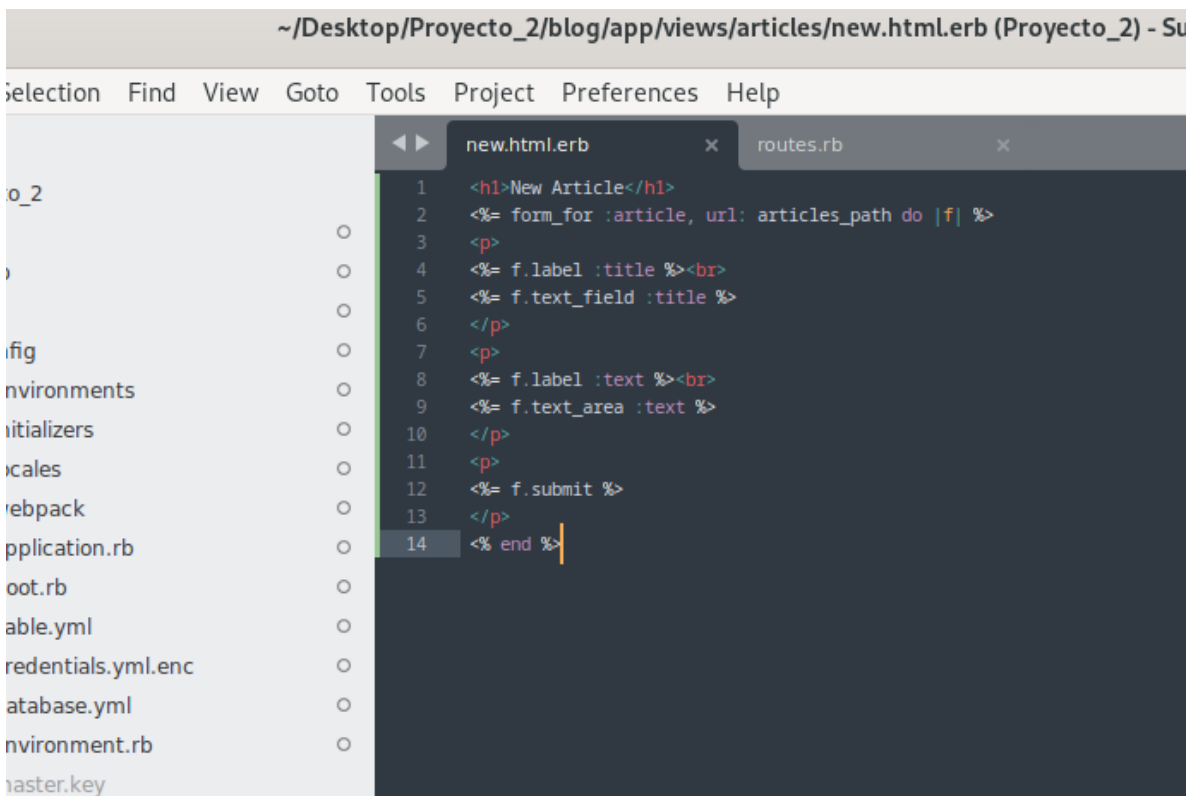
~/Desktop/Proyecto_2/blog/app/views/articles/new.html.erb (Proyecto_2) - Su

Selection Find View Goto Tools Project Preferences Help

to_2
o
nfig
nvironments
nitializers
ocales
vebpack
pplication.rb
oot.rb
able.yml
redentials.yml.enc
atabase.yml
nvironment.rb
naster.key

new.html.erb × routes.rb ×

1 <h1>New Article</h1>
2 <%= form_for :article, url: articles_path do |f| %>
3 <p>
4 <%= f.label :title %><br>
5 <%= f.text_field :title %>
6 </p>
7 <p>
8 <%= f.label :text %><br>
9 <%= f.text_area :text %>
10 </p>
11 <p>
12 <%= f.submit %>
13 </p>
14 <% end %>